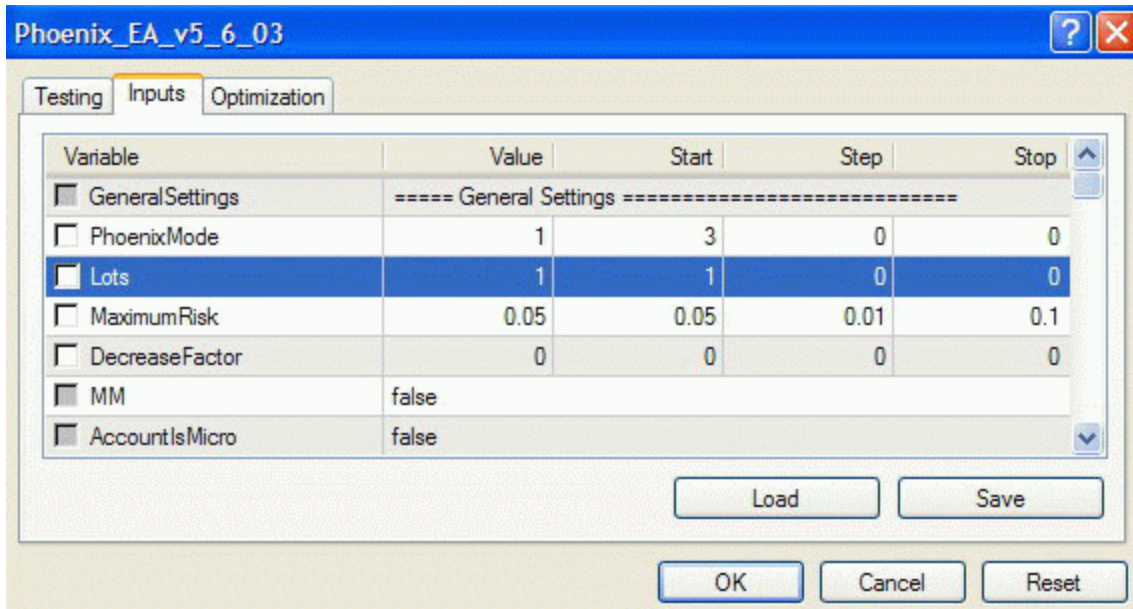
Phoenix_EA_v5_6_03

Testing | Inputs | Optimization

| Variable | Value | Start | Step | Stop |
|---|---|---|---|---|
| GeneralSettings | ===== General Settings ========================== | | | |
| PhoenixMode | 1 | 3 | 0 | 0 |
| Lots | 1 | 1 | 0 | 0 |
| MaximumRisk | 0.05 | 0.05 | 0.01 | 0.1 |
| DecreaseFactor | 0 | 0 | 0 | 0 |
| MM | false | | | |
| AccountIsMicro | false | | | |

Load Save

OK Cancel Reset